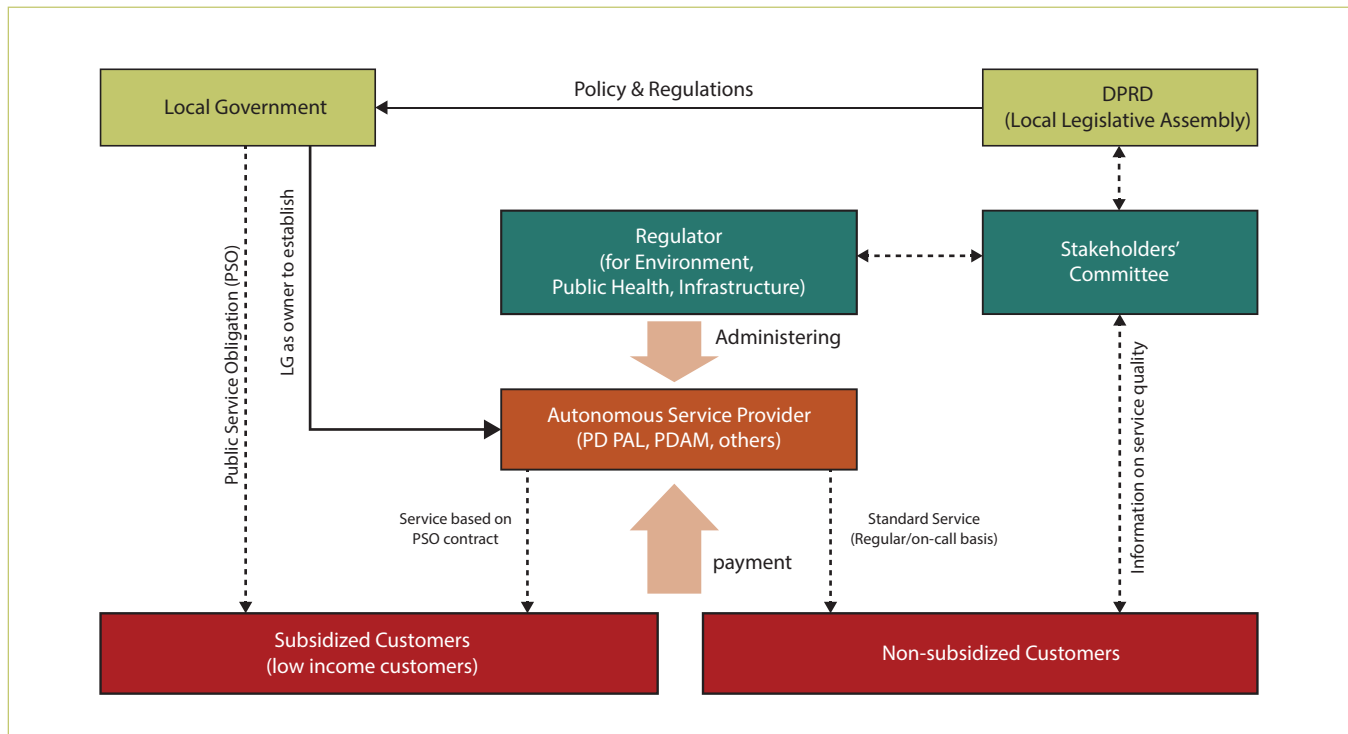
Local Government

Policy & Regulations

DPRD
(Local Legislative Assembly)

Public Service Obligation (PSO)

LG as owner to establish

Regulator
(for Environment,
Public Health, Infrastructure)

Stakeholders'
Committee

Administering

Information on service quality

Autonomous Service Provider
(PD PAL, PDAM, others)

Service based on
PSO contract

payment

Standard Service
(Regular/on-call basis)

Subsidized Customers
(low income customers)

Non-subsidized Customers